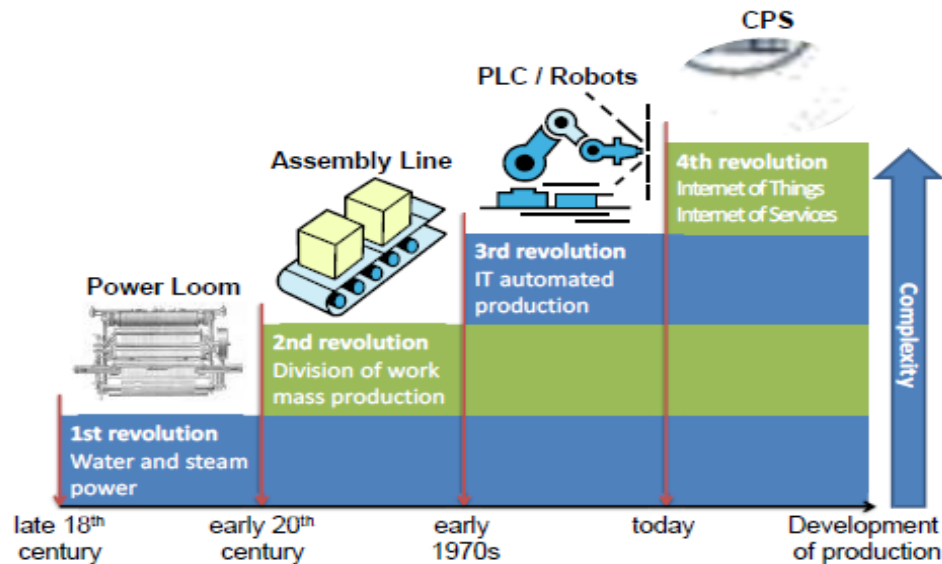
CPS

PLC / Robots

Assembly Line

Power Loom

4th revolution
Internet of Things
Internet of Services

3rd revolution
IT automated production

2nd revolution
Division of work
mass production

1st revolution
Water and steam power

Complexity

late 18$^{th}$ century

early 20$^{th}$ century

early 1970s

today

Development of production